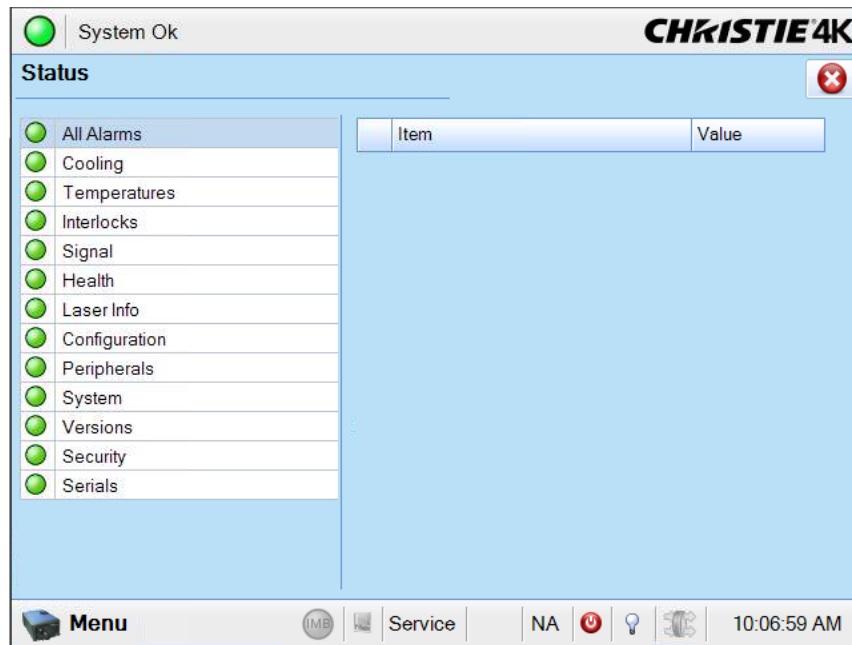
System Ok

CHRISTIE 4K

Status

All Alarms
Cooling
Temperatures
Interlocks
Signal
Health
Laser Info
Configuration
Peripherals
System
Versions
Security
Serials

| Item | Value |
|---|---|

Menu IMB Service NA 10:06:59 AM